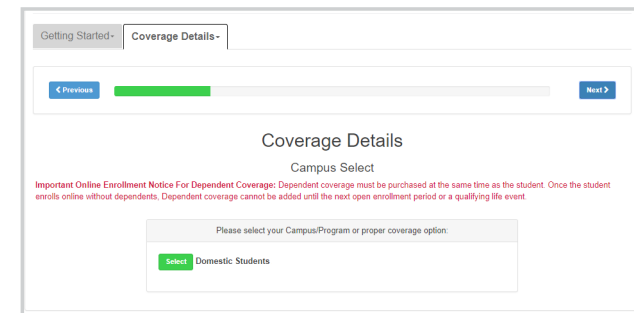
Getting Started▾ Coverage Details▾

❮ Previous

Next ❯

Coverage Details

Campus Select

Important Online Enrollment Notice For Dependent Coverage: Dependent coverage must be purchased at the same time as the student. Once the student enrolls online without dependents, Dependent coverage cannot be added until the next open enrollment period or a qualifying life event.

Please select your Campus/Program or proper coverage option:

Select Domestic Students